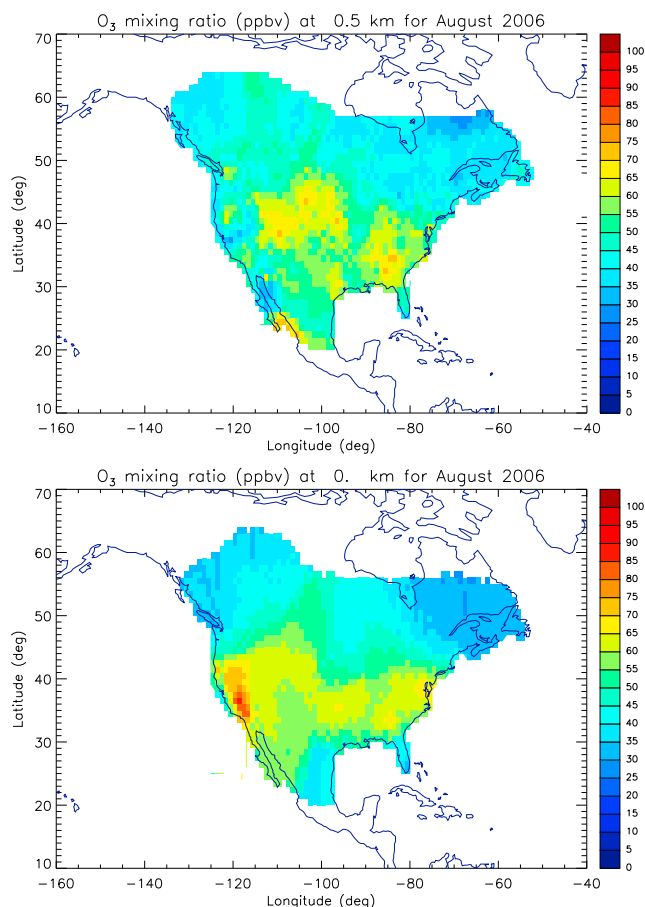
$O_3$ mixing ratio (ppbv) at 0.5 km for August 2006

70
60
50
40
30
20
10
Latitude (deg)

−160 −140 −120 −100 −80 −60 −40
Longitude (deg)

100
95
90
85
80
75
70
65
60
55
50
45
40
35
30
25
20
15
10
5
0

$O_3$ mixing ratio (ppbv) at 0. km for August 2006

70
60
50
40
30
20
10
Latitude (deg)

−160 −140 −120 −100 −80 −60 −40
Longitude (deg)

100
95
90
85
80
75
70
65
60
55
50
45
40
35
30
25
20
15
10
5
0